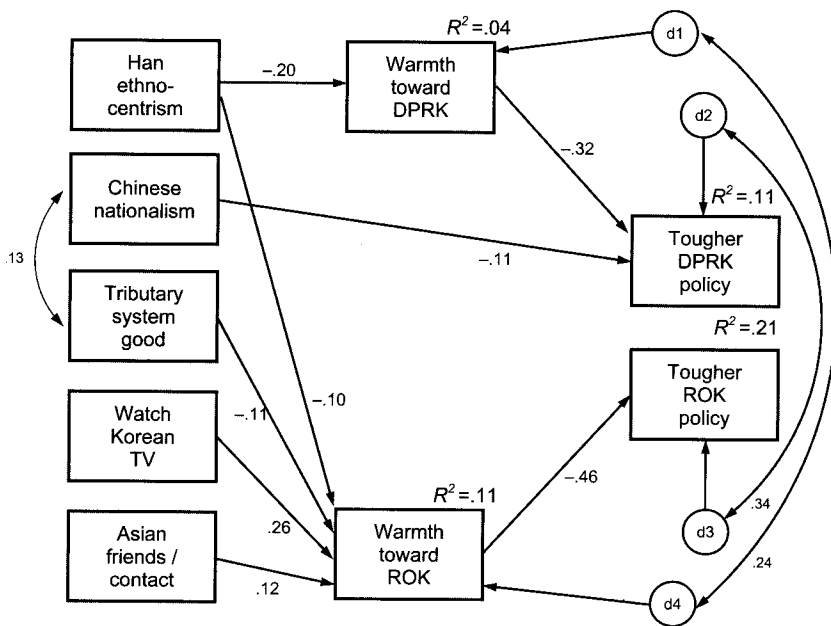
Han ethnocentrism

–.20

Warmth toward DPRK

$R^2$ =.04

d1

d2

–.32

$R^2$ =.11

Chinese nationalism

–.11

Tougher DPRK policy

.13

Tributary system good

$R^2$ =.21

Tougher ROK policy

–.11

–.10

Watch Korean TV

–.46

$R^2$ =.11

.26

d3

.34

Asian friends / contact

.12

Warmth toward ROK

d4

.24